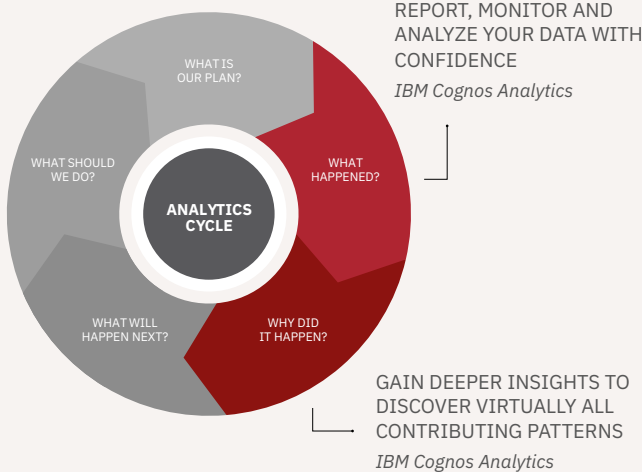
WHAT IS OUR PLAN?

WHAT HAPPENED?

WHY DID IT HAPPEN?

WHAT WILL HAPPEN NEXT?

WHAT SHOULD WE DO?

ANALYTICS CYCLE

REPORT, MONITOR AND ANALYZE YOUR DATA WITH CONFIDENCE

IBM Cognos Analytics

GAIN DEEPER INSIGHTS TO DISCOVER VIRTUALLY ALL CONTRIBUTING PATTERNS

IBM Cognos Analytics